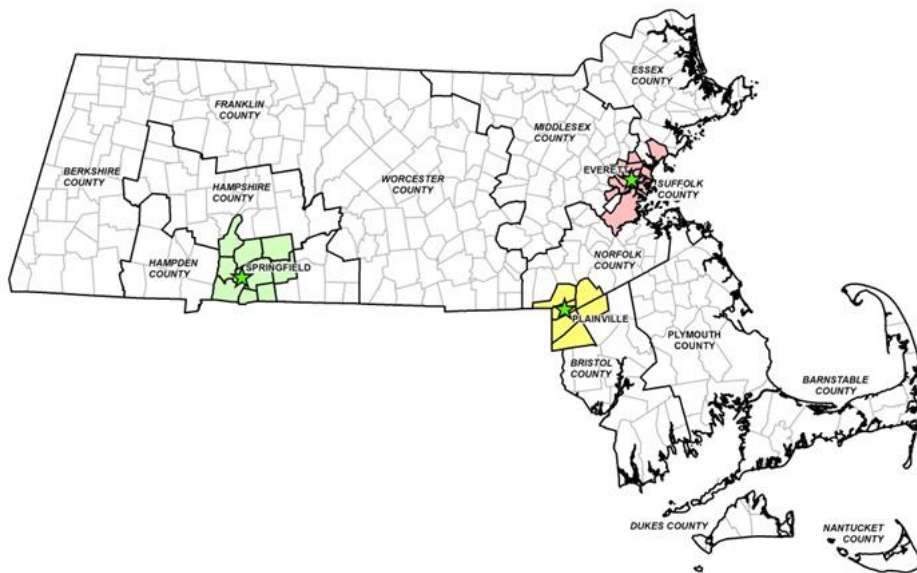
ESSEX COUNTY

FRANKLIN COUNTY

MIDDLESEX COUNTY

BERKSHIRE COUNTY

HAMPSHIRE COUNTY

WORCESTER COUNTY

EVERETT

SUFFOLK COUNTY

HAMPDEN COUNTY

SPRINGFIELD

NORFOLK COUNTY

PLAINVILLE

PLYMOUTH COUNTY

BRISTOL COUNTY

BARNSTABLE COUNTY

DUKES COUNTY

NANTUCKET COUNTY